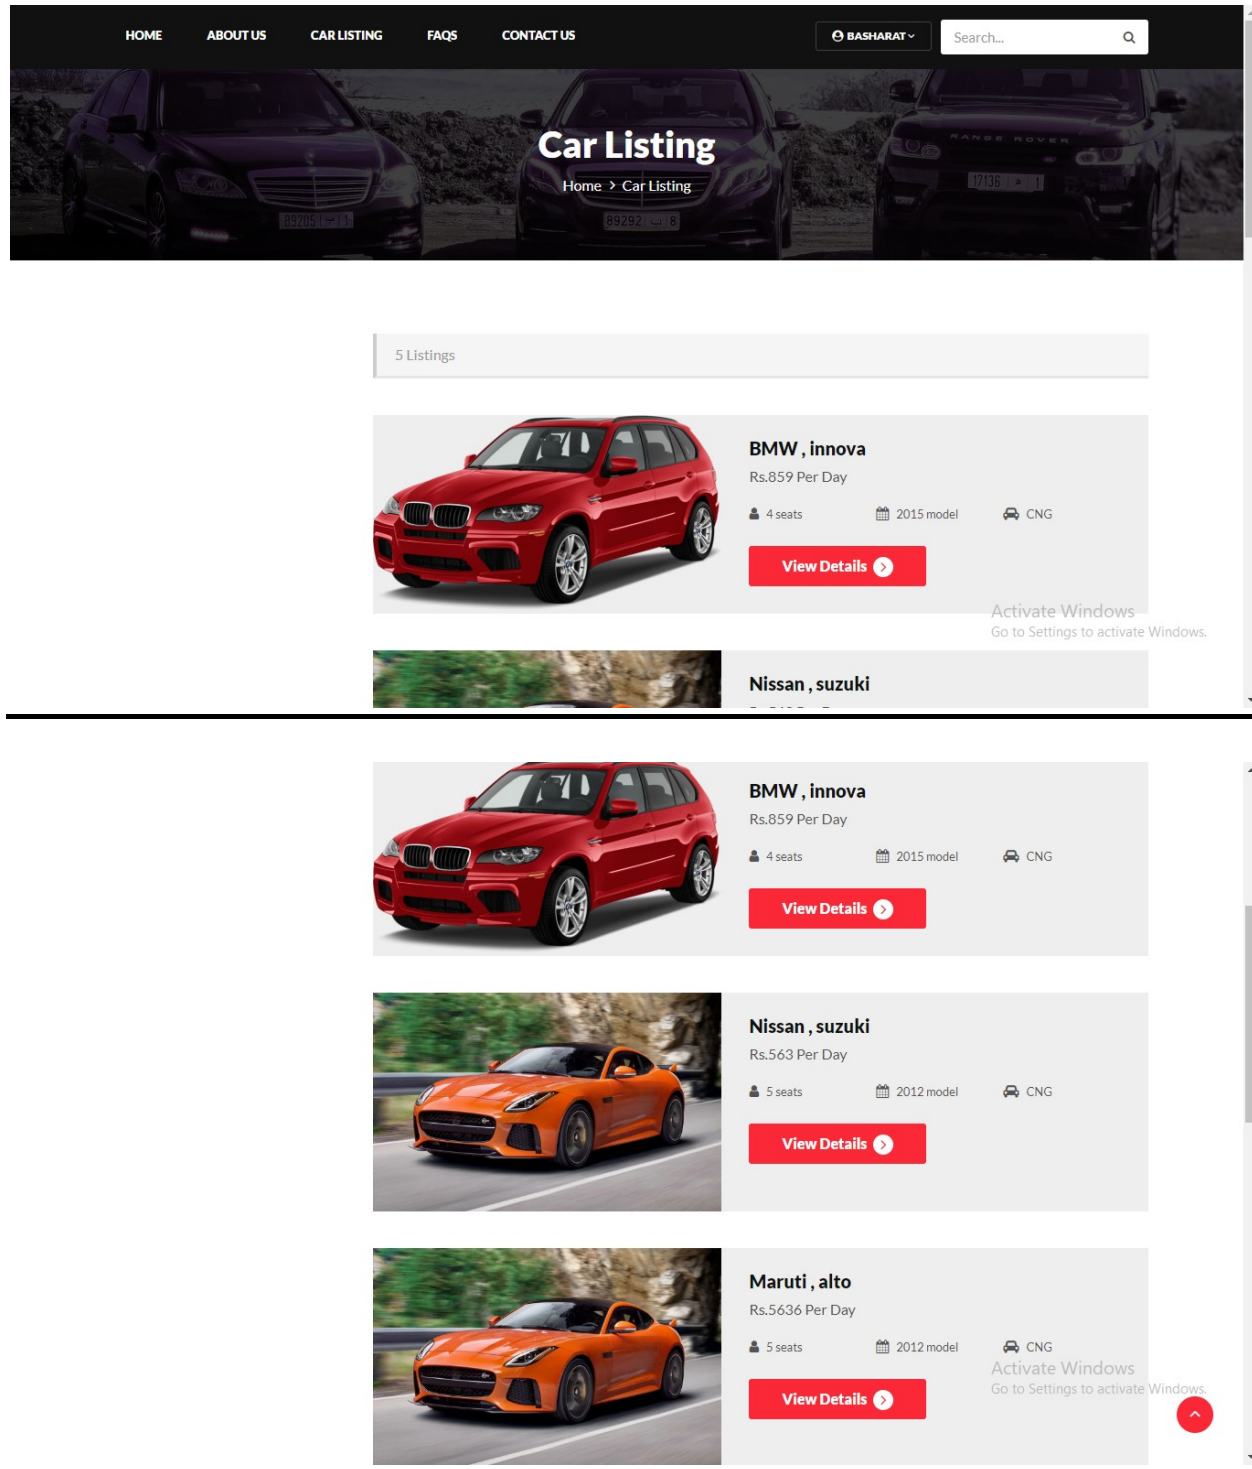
HOME ABOUT US CAR LISTING FAQS CONTACT US

BASHARAT

Search...

Car Listing

Home > Car Listing

89205 17136 89292

5 Listings

BMW , innova

Rs.859 Per Day

4 seats 2015 model CNG

View Details

Activate Windows
Go to Settings to activate Windows.

Nissan , suzuki

BMW , innova

Rs.859 Per Day

4 seats 2015 model CNG

View Details

Nissan , suzuki

Rs.563 Per Day

5 seats 2012 model CNG

View Details

Maruti , alto

Rs.5636 Per Day

5 seats 2012 model CNG

View Details

Activate Windows
Go to Settings to activate Windows.